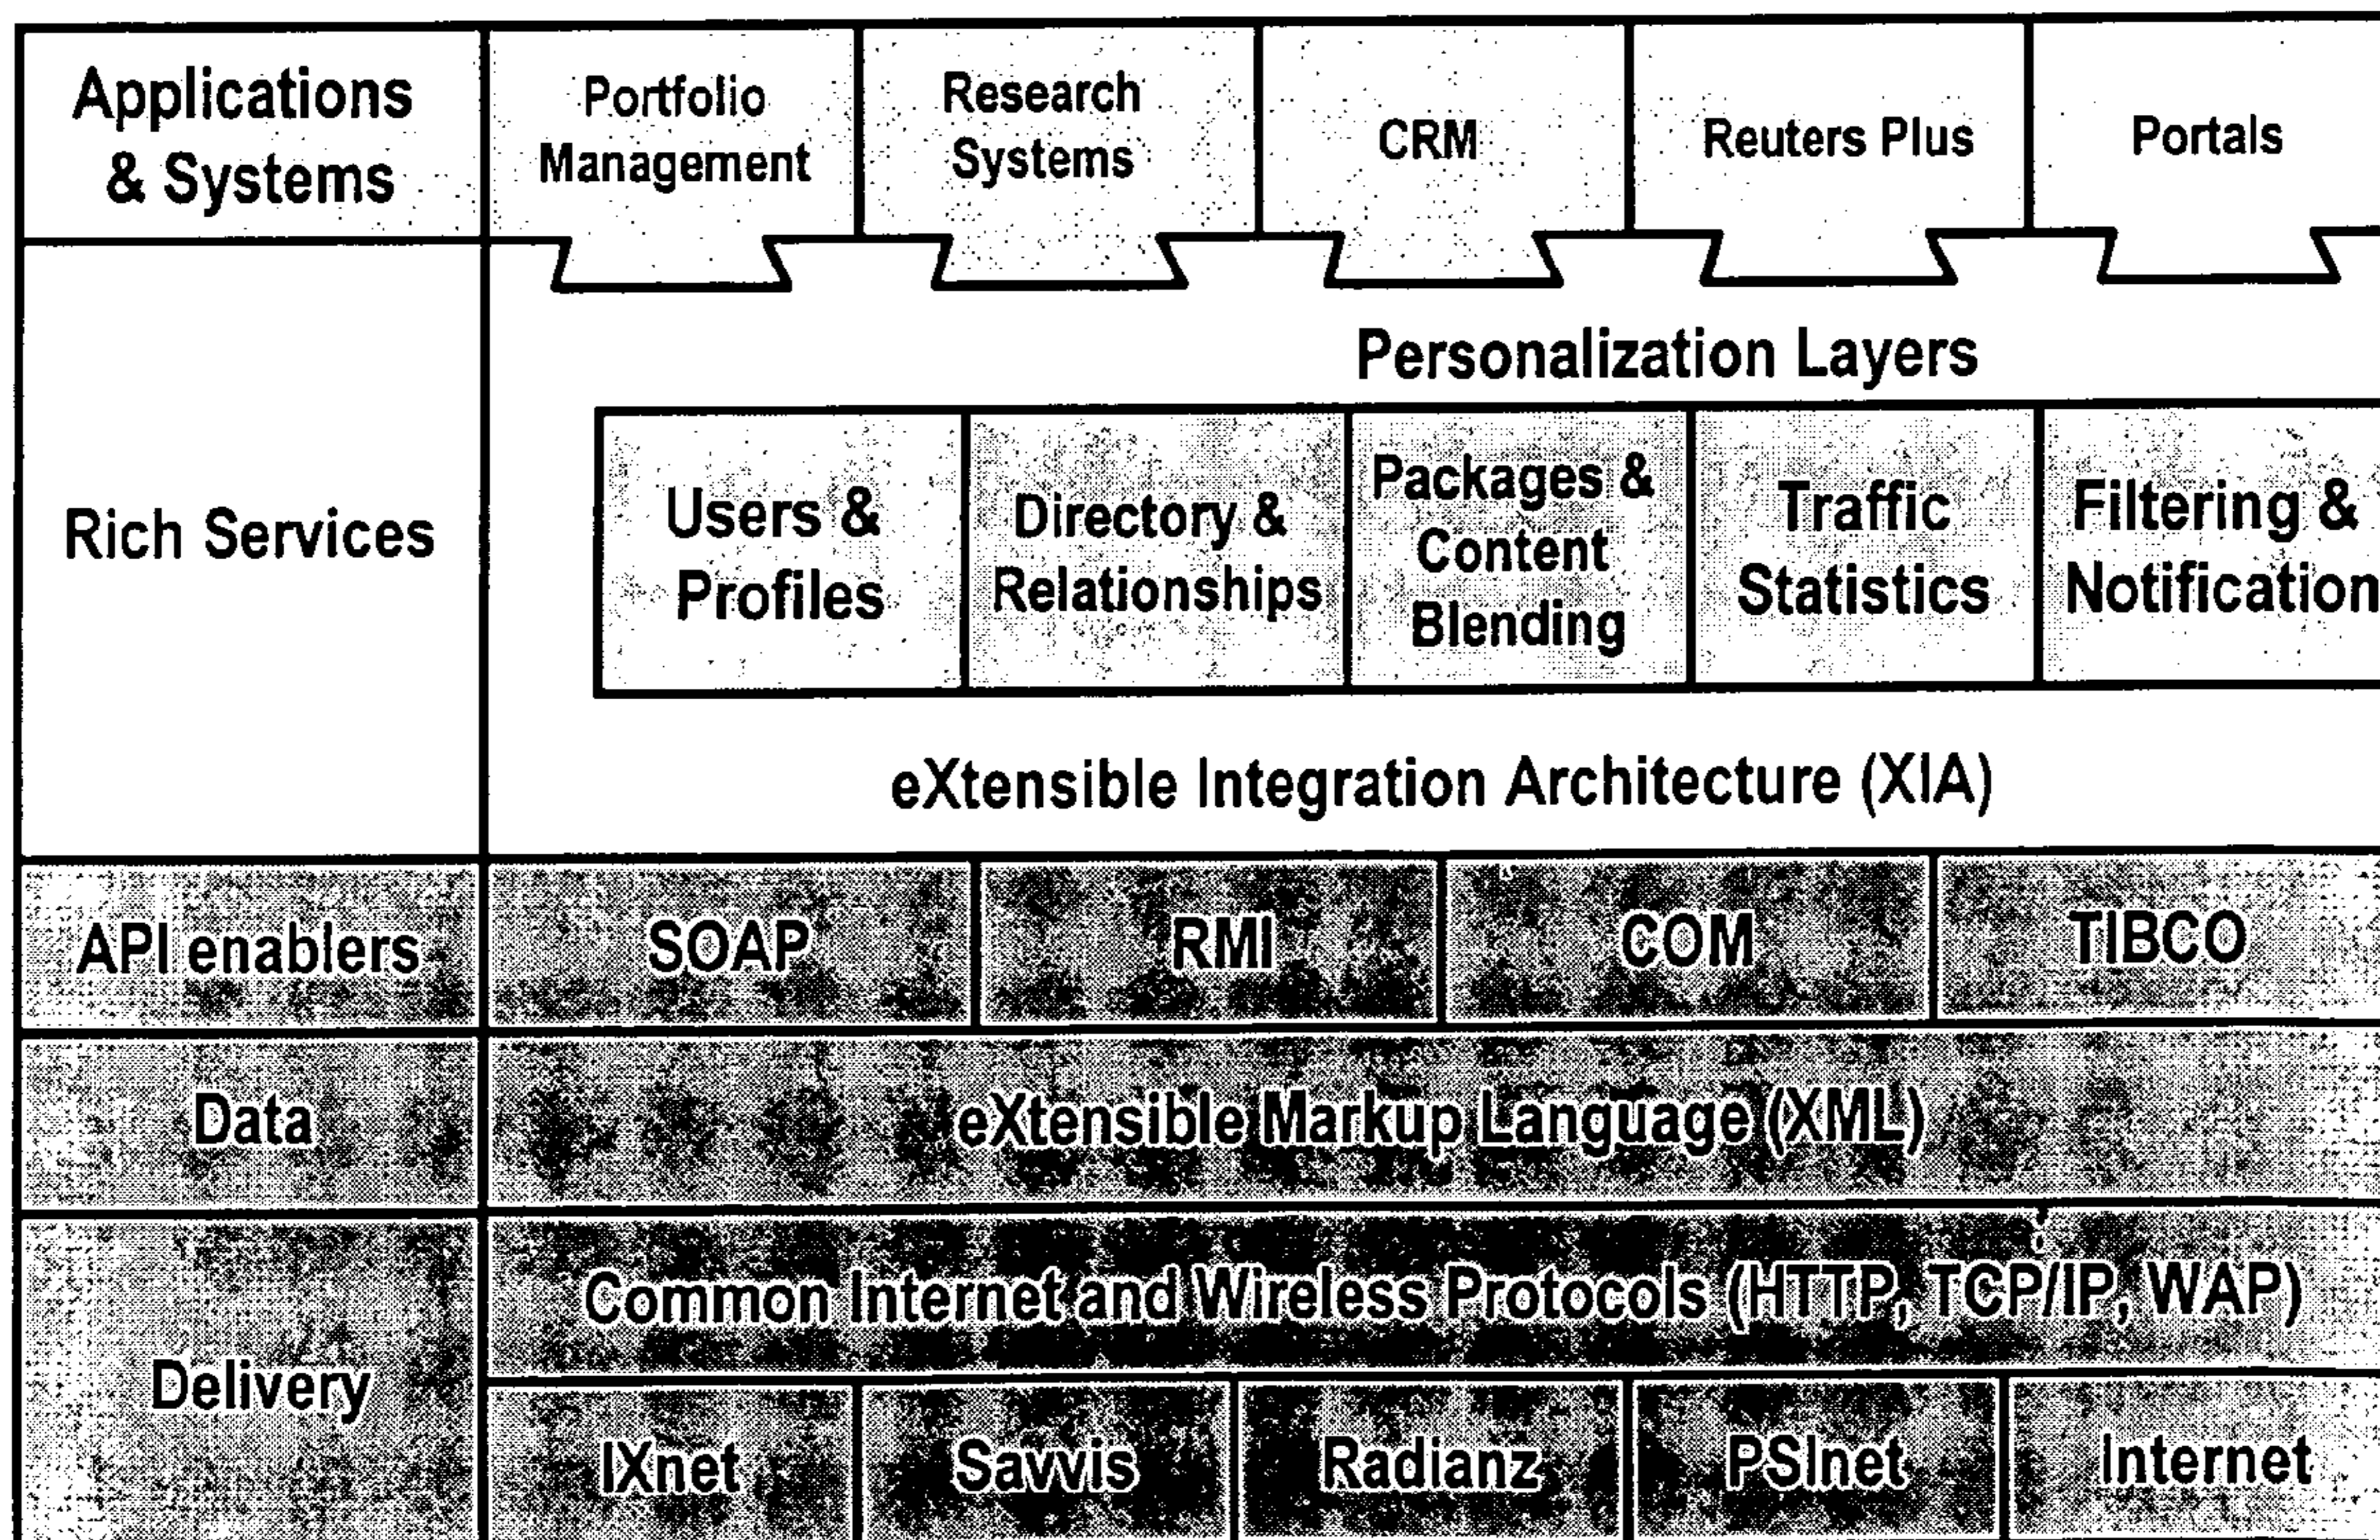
Applications & Systems

Portfolio Management

Research Systems

CRM

Reuters Plus

Portals

Rich Services

Personalization Layers

Users & Profiles

Directory & Relationships

Packages & Content Blending

Traffic Statistics

Filtering & Notification

eXtensible Integration Architecture (XIA)

API enablers

SOAP

RMI

COM

TIBCO

Data

eXtensible Markup Language (XML)

Delivery

Common Internet and Wireless Protocols (HTTP, TCP/IP, WAP)

IXnet

Savvis

Radianz

PSInet

Internet